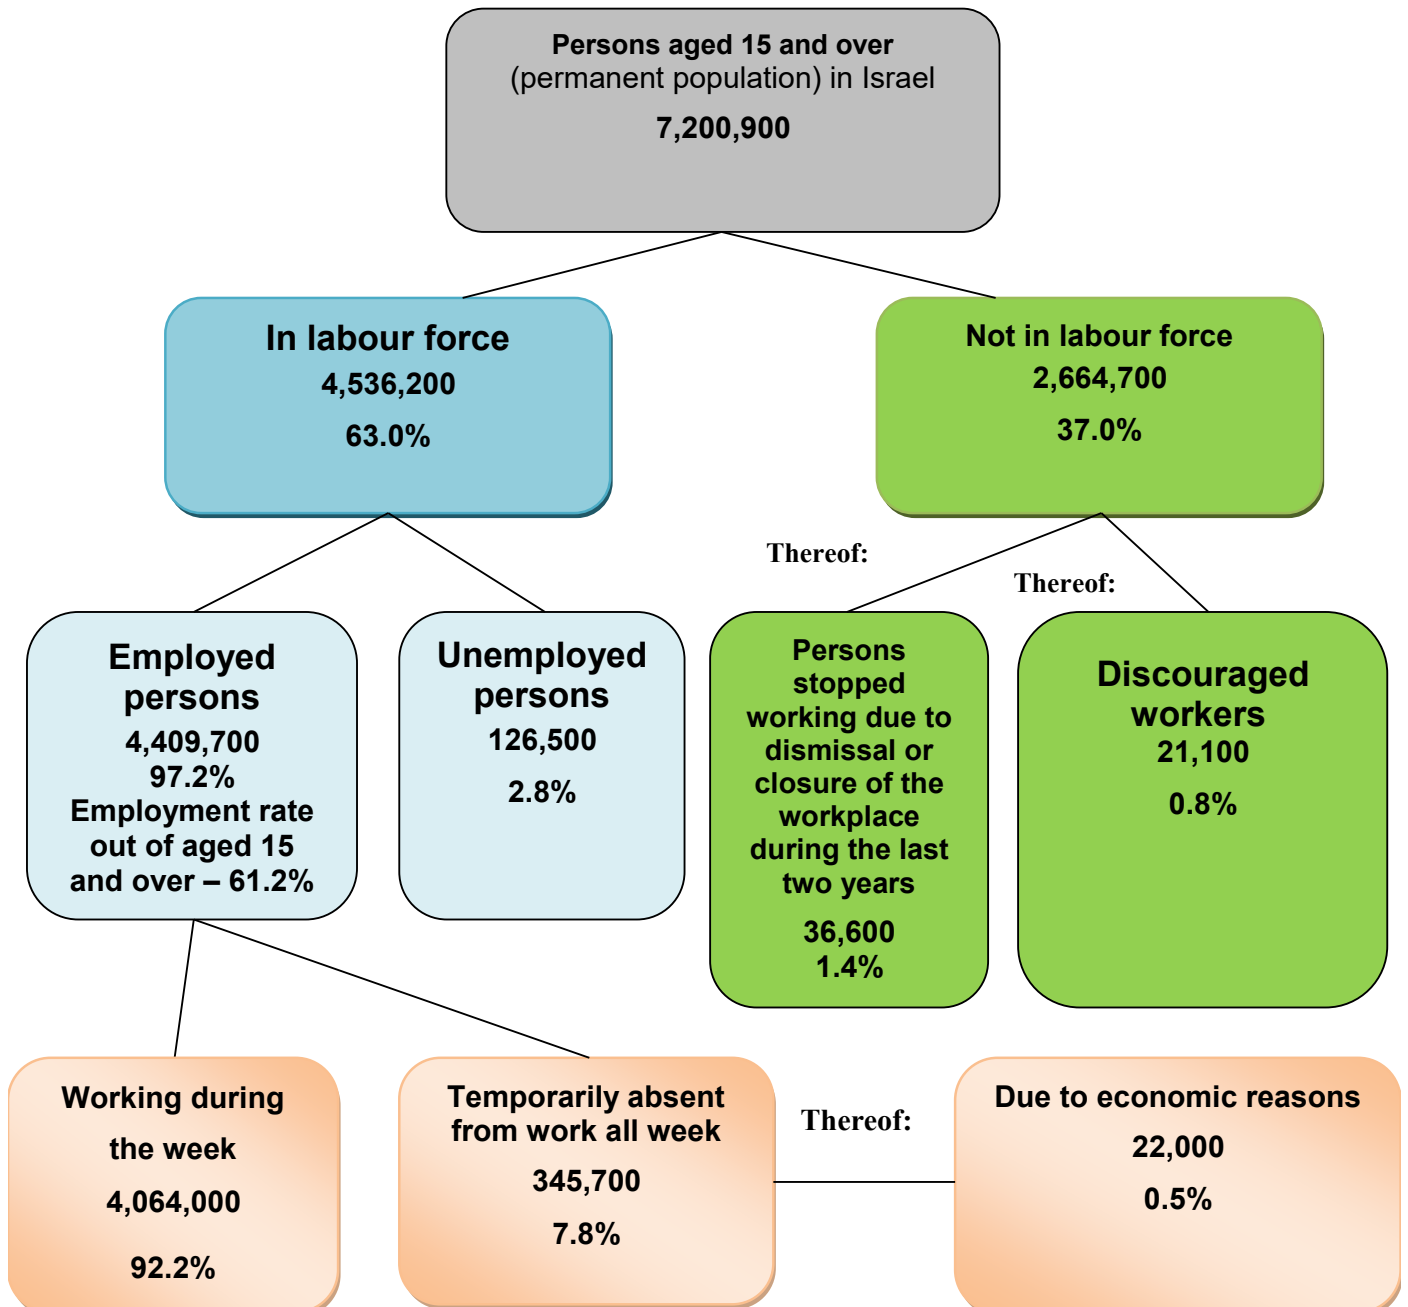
Persons aged 15 and over
(permanent population) in Israel
7,200,900

In labour force
4,536,200
63.0%

Not in labour force
2,664,700
37.0%

Thereof:

Thereof:

Employed persons
4,409,700
97.2%
Employment rate out of aged 15 and over – 61.2%

Unemployed persons
126,500
2.8%

Persons stopped working due to dismissal or closure of the workplace during the last two years
36,600
1.4%

Discouraged workers
21,100
0.8%

Working during the week
4,064,000
92.2%

Temporarily absent from work all week
345,700
7.8%

Thereof:

Due to economic reasons
22,000
0.5%